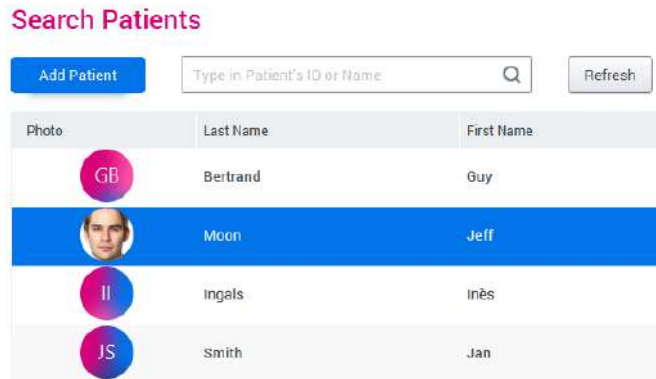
Search Patients

Add Patient

Type in Patient's ID or Name

Refresh

| Photo | Last Name | First Name |
|---|---|---|
| GB | Bertrand | Guy |
| | Moon | Jeff |
| II | Ingals | Inès |
| JS | Smith | Jan |